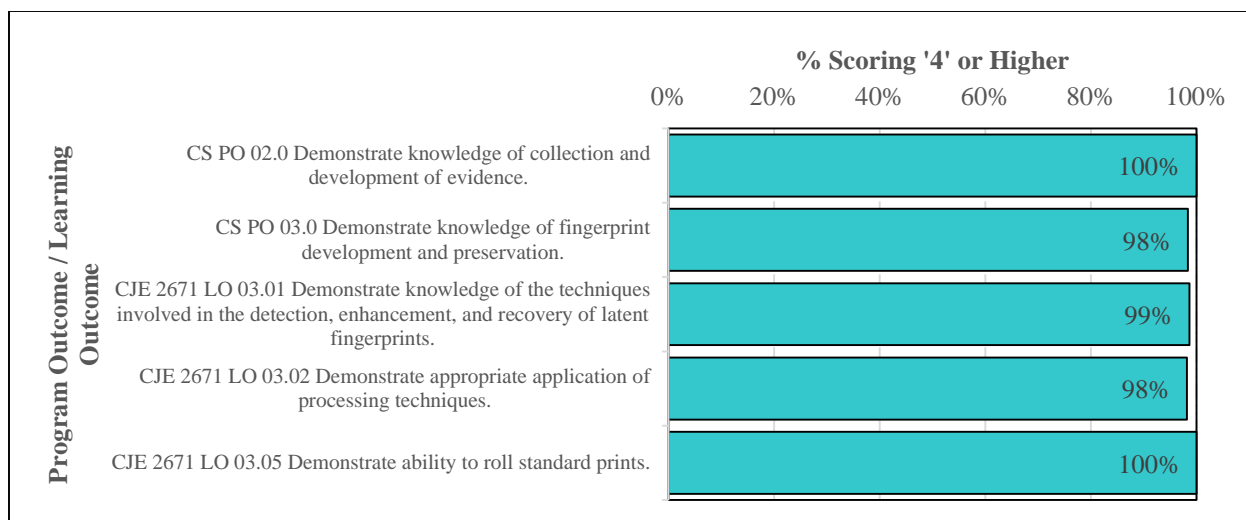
% Scoring '4' or Higher

0% 20% 40% 60% 80% 100%

Program Outcome / Learning Outcome

CS PO 02.0 Demonstrate knowledge of collection and development of evidence.

100%

CS PO 03.0 Demonstrate knowledge of fingerprint development and preservation.

98%

CJE 2671 LO 03.01 Demonstrate knowledge of the techniques involved in the detection, enhancement, and recovery of latent fingerprints.

99%

CJE 2671 LO 03.02 Demonstrate appropriate application of processing techniques.

98%

CJE 2671 LO 03.05 Demonstrate ability to roll standard prints.

100%